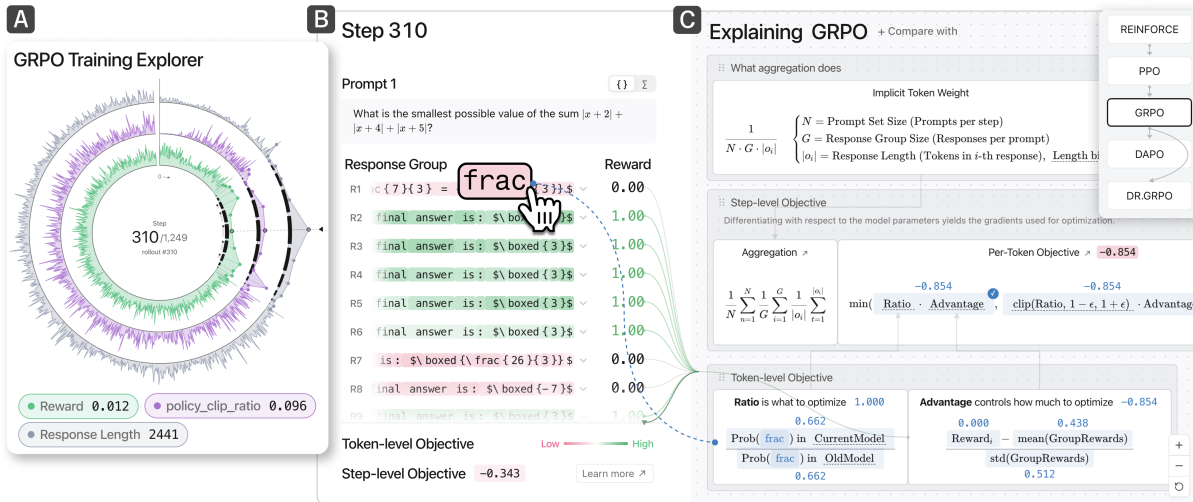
A

GRPO Training Explorer

0 →

Step
310/1,249
rollout #310

Reward 0.012
policy_clip_ratio 0.096
Response Length 2441

B

Step 310

Prompt 1

{} ∑

What is the smallest possible value of the sum $|x+2|+|x+4|+|x+5|$?

Response Group

Reward

frac

R1 ac{7}{3} = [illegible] {3}}$ 0.00
R2 final answer is: $\boxed{3}$ 1.00
R3 final answer is: $\boxed{3}$ 1.00
R4 final answer is: $\boxed{3}$ 1.00
R5 final answer is: $\boxed{3}$ 1.00
R6 final answer is: $\boxed{3}$ 1.00
R7 is: $\boxed{\frac{26}{3}}$ 0.00
R8 inal answer is: $\boxed{-7}$ 0.00

Token-level Objective

Low High

Step-level Objective −0.343

Learn more ↗

C

Explaining GRPO

+ Compare with

REINFORCE
PPO
GRPO
DAPO
DR.GRPO

What aggregation does

Implicit Token Weight

$\frac{1}{N \cdot G \cdot |o_i|}$

$N$ = Prompt Set Size (Prompts per step)
$G$ = Response Group Size (Responses per prompt)
$|o_i|$ = Response Length (Tokens in $i$-th response), Length bi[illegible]

Step-level Objective

Differentiating with respect to the model parameters yields the gradients used for optimization.

Aggregation ↗

$\frac{1}{N}\sum_{n=1}^{N}\frac{1}{G}\sum_{i=1}^{G}\frac{1}{|o_i|}\sum_{t=1}^{|o_i|}$

Per-Token Objective ↗ −0.854

−0.854 −0.854

min( Ratio · Advantage , clip(Ratio, $1-\epsilon$, $1+\epsilon$) · Advantage

Token-level Objective

Ratio is what to optimize 1.000

0.662
Prob( frac ) in CurrentModel
Prob( frac ) in OldModel
0.662

Advantage controls how much to optimize −0.854

0.000 0.438
Reward$_i$ − mean(GroupRewards)
std(GroupRewards)
0.512

+
−